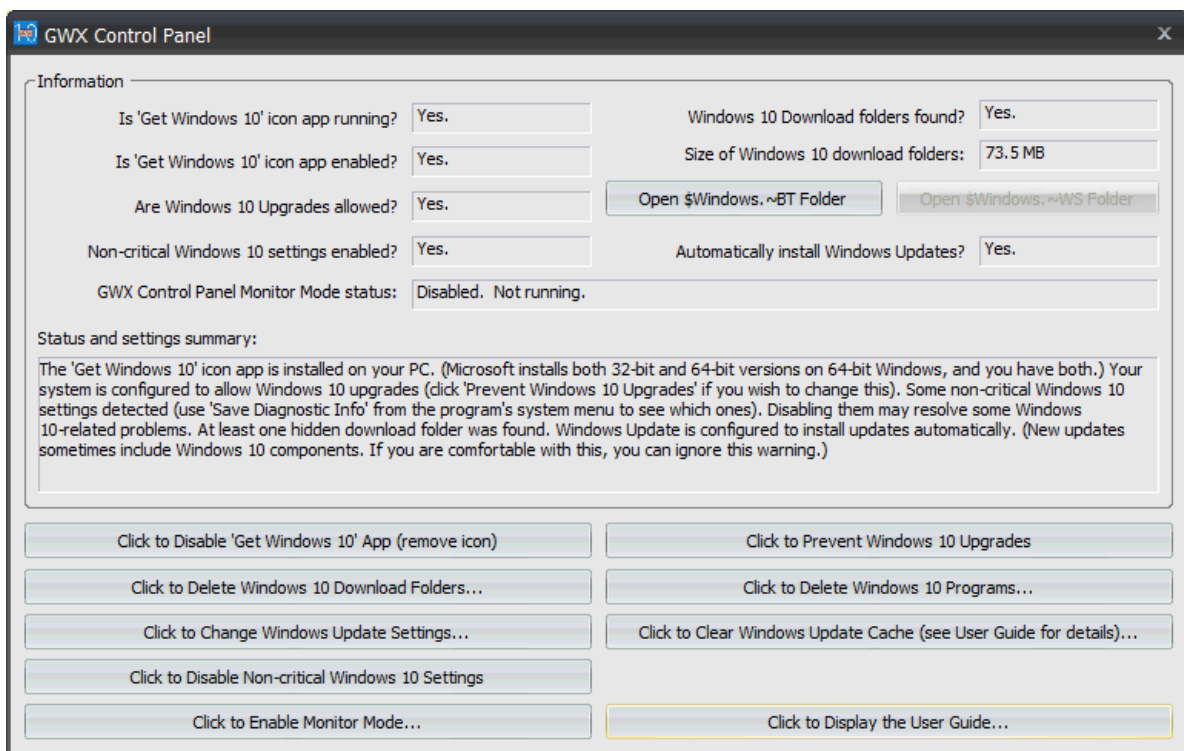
GWX Control Panel

Information

Is 'Get Windows 10' icon app running? Yes.

Is 'Get Windows 10' icon app enabled? Yes.

Are Windows 10 Upgrades allowed? Yes.

Non-critical Windows 10 settings enabled? Yes.

GWX Control Panel Monitor Mode status: Disabled. Not running.

Windows 10 Download folders found? Yes.

Size of Windows 10 download folders: 73.5 MB

Open $Windows.~BT Folder

Open $Windows.~WS Folder

Automatically install Windows Updates? Yes.

Status and settings summary:

The 'Get Windows 10' icon app is installed on your PC. (Microsoft installs both 32-bit and 64-bit versions on 64-bit Windows, and you have both.) Your system is configured to allow Windows 10 upgrades (click 'Prevent Windows 10 Upgrades' if you wish to change this). Some non-critical Windows 10 settings detected (use 'Save Diagnostic Info' from the program's system menu to see which ones). Disabling them may resolve some Windows 10-related problems. At least one hidden download folder was found. Windows Update is configured to install updates automatically. (New updates sometimes include Windows 10 components. If you are comfortable with this, you can ignore this warning.)

Click to Disable 'Get Windows 10' App (remove icon)

Click to Prevent Windows 10 Upgrades

Click to Delete Windows 10 Download Folders...

Click to Delete Windows 10 Programs...

Click to Change Windows Update Settings...

Click to Clear Windows Update Cache (see User Guide for details)...

Click to Disable Non-critical Windows 10 Settings

Click to Enable Monitor Mode...

Click to Display the User Guide...